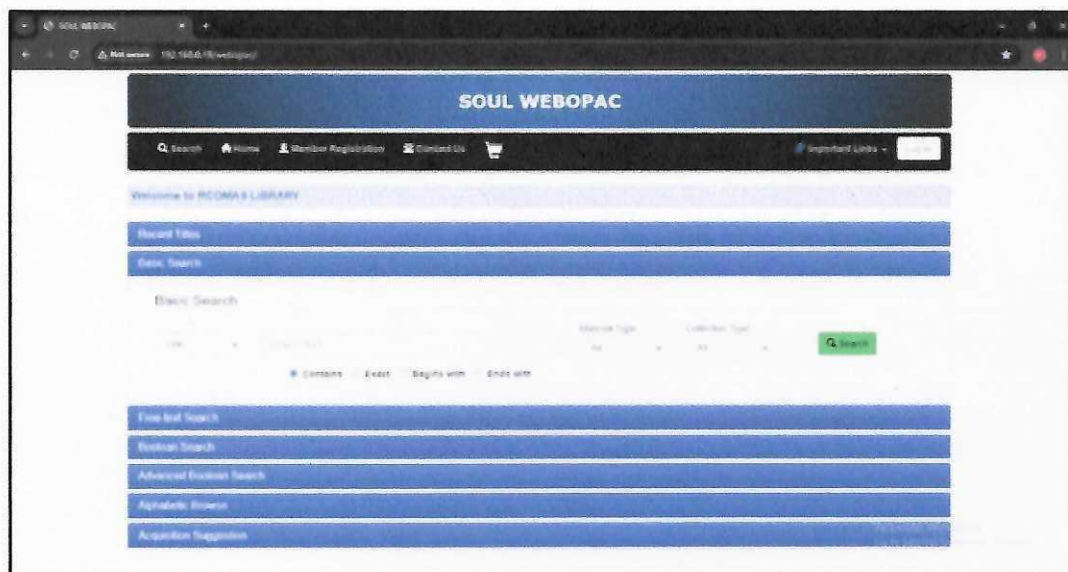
SOUL WEBOPAC

Not secure 192.168.0.15/webopac/

SOUL WEBOPAC

Search Home Member Registration Contact Us

Important Links Login

Welcome to RCOMAS LIBRARY

Recent Titles

Basic Search

Basic Search

Material Type Collection Type

Title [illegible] All All

Search

Contains Exact Begins with Ends with

Free-text Search

Boolean Search

Advanced Boolean Search

Alphabetic Browse

Acquisition Suggestion